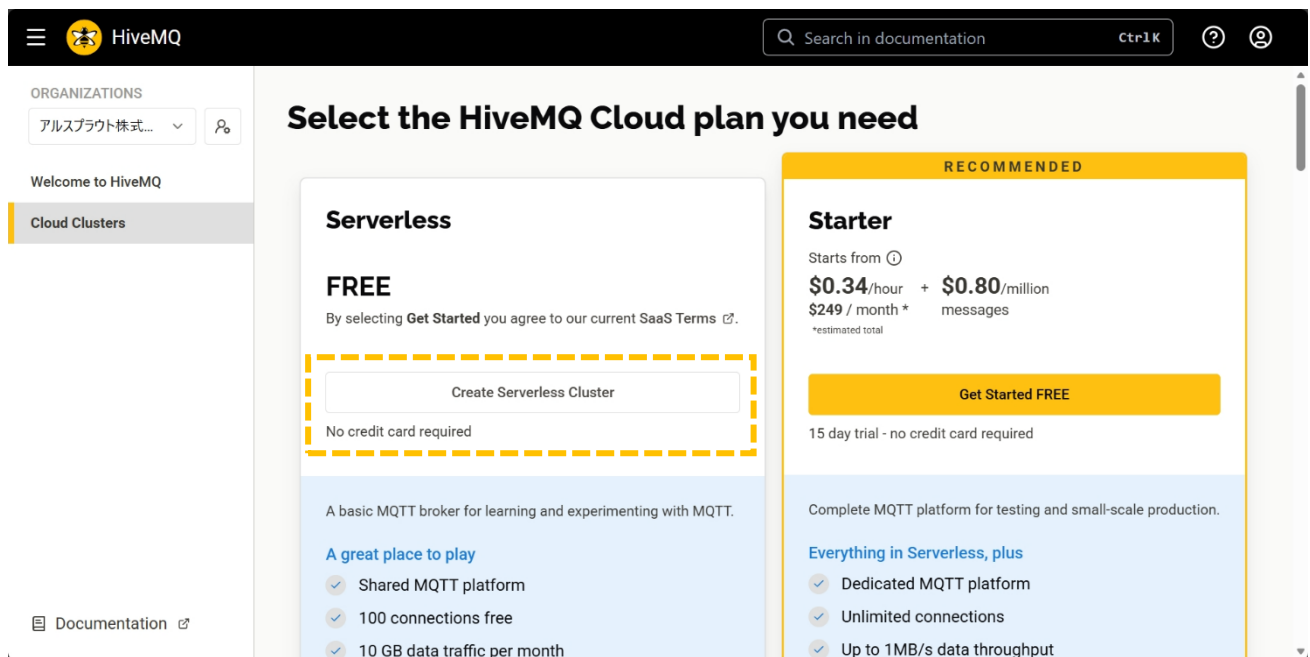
HiveMQ

Search in documentation Ctrl K

ORGANIZATIONS
アルスプラウト株式...

Welcome to HiveMQ
Cloud Clusters

Documentation

Select the HiveMQ Cloud plan you need

Serverless

FREE
By selecting Get Started you agree to our current SaaS Terms.

Create Serverless Cluster
No credit card required

A basic MQTT broker for learning and experimenting with MQTT.

A great place to play
Shared MQTT platform
100 connections free
10 GB data traffic per month

RECOMMENDED

Starter
Starts from
$0.34/hour + $0.80/million messages
$249 / month *
*estimated total

Get Started FREE
15 day trial - no credit card required

Complete MQTT platform for testing and small-scale production.

Everything in Serverless, plus
Dedicated MQTT platform
Unlimited connections
Up to 1MB/s data throughput